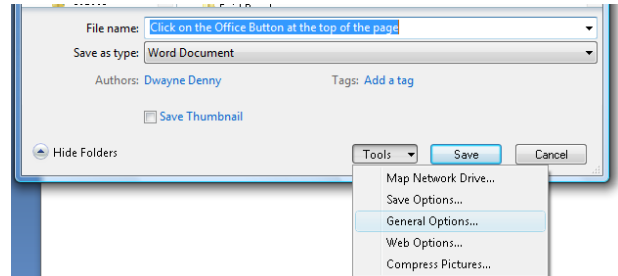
File name: Click on the Office Button at the top of the page

Save as type: Word Document

Authors: Dwayne Denny

Tags: Add a tag

Save Thumbnail

Hide Folders

Tools

Save

Cancel

Map Network Drive...

Save Options...

General Options...

Web Options...

Compress Pictures...